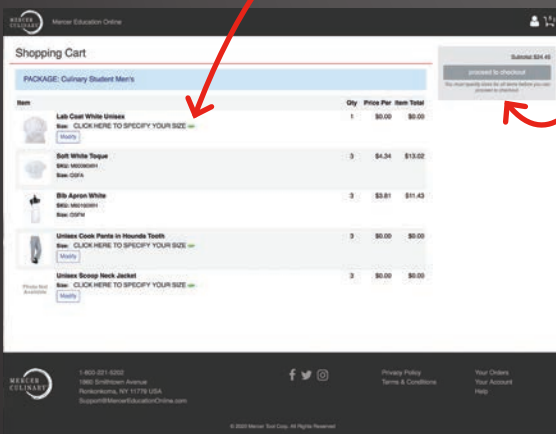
MERCER CULINARY Mercer Education Online

Shopping Cart

Subtotal $24.45

proceed to checkout

You must specify sizes for all items before you can proceed to checkout

PACKAGE: Culinary Student Men's

| Item | Qty | Price Per | Item Total |
|---|---|---|---|
| Lab Coat White Unisex Size: CLICK HERE TO SPECIFY YOUR SIZE Modify | 1 | $0.00 | $0.00 |
| Soft White Toque SKU: M60080WH Size: OSFA | 3 | $4.34 | $13.02 |
| Bib Apron White SKU: M60160WH Size: OSFM | 3 | $3.81 | $11.43 |
| Unisex Cook Pants in Hounds Tooth Size: CLICK HERE TO SPECIFY YOUR SIZE Modify | 3 | $0.00 | $0.00 |
| Photo Not Available Unisex Scoop Neck Jacket Size: CLICK HERE TO SPECIFY YOUR SIZE Modify | 3 | $0.00 | $0.00 |

MERCER CULINARY

1-800-221-5202
1980 Smithtown Avenue
Ronkonkoma, NY 11779 USA
Support@MercerEducationOnline.com

Privacy Policy
Terms & Conditions

Your Orders
Your Account
Help

© 2020 Mercer Tool Corp. All Rights Reserved